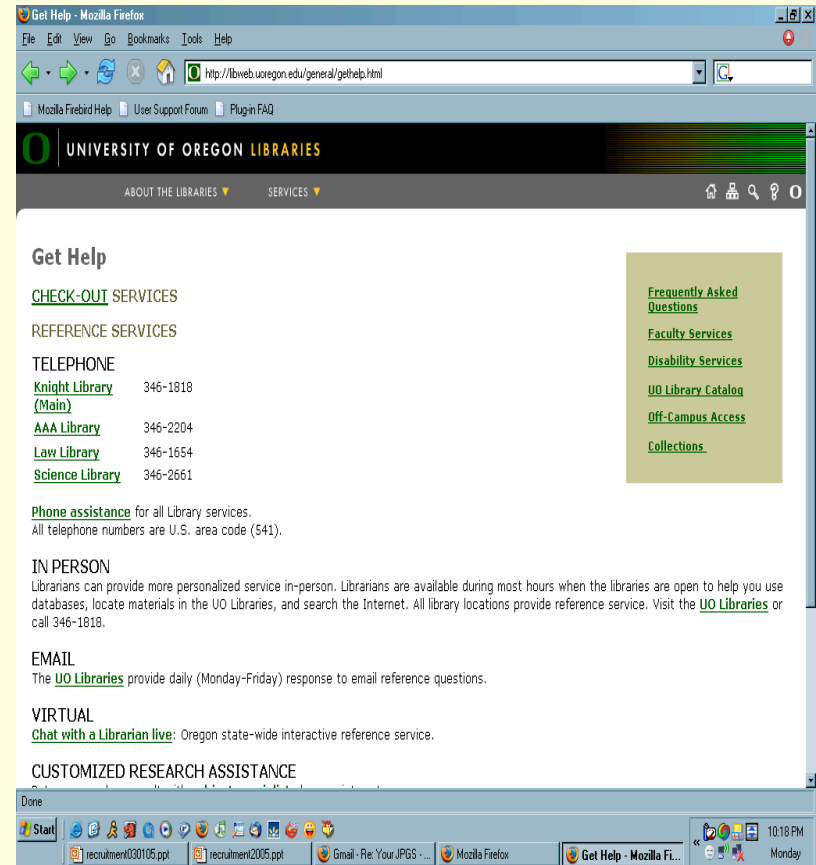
Get Help - Mozilla Firefox

File Edit View Go Bookmarks Tools Help

http://libweb.uoregon.edu/general/gethelp.html

Mozilla Firebird Help User Support Forum Plug-in FAQ

UNIVERSITY OF OREGON LIBRARIES

ABOUT THE LIBRARIES SERVICES

Get Help

CHECK-OUT SERVICES

REFERENCE SERVICES

TELEPHONE

| | |
|---|---|
| Knight Library (Main) | 346-1818 |
| AAA Library | 346-2204 |
| Law Library | 346-1654 |
| Science Library | 346-2661 |

Phone assistance for all Library services.
All telephone numbers are U.S. area code (541).

Frequently Asked Questions

Faculty Services

Disability Services

UO Library Catalog

Off-Campus Access

Collections

IN PERSON
Librarians can provide more personalized service in-person. Librarians are available during most hours when the libraries are open to help you use databases, locate materials in the UO Libraries, and search the Internet. All library locations provide reference service. Visit the UO Libraries or call 346-1818.

EMAIL
The UO Libraries provide daily (Monday-Friday) response to email reference questions.

VIRTUAL
Chat with a Librarian live: Oregon state-wide interactive reference service.

CUSTOMIZED RESEARCH ASSISTANCE
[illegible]

Done

Start recruitment030105.ppt recruitment2005.ppt Gmail - Re: Your JPGS - ... Mozilla Firefox Get Help - Mozilla Fi... 10:18 PM Monday